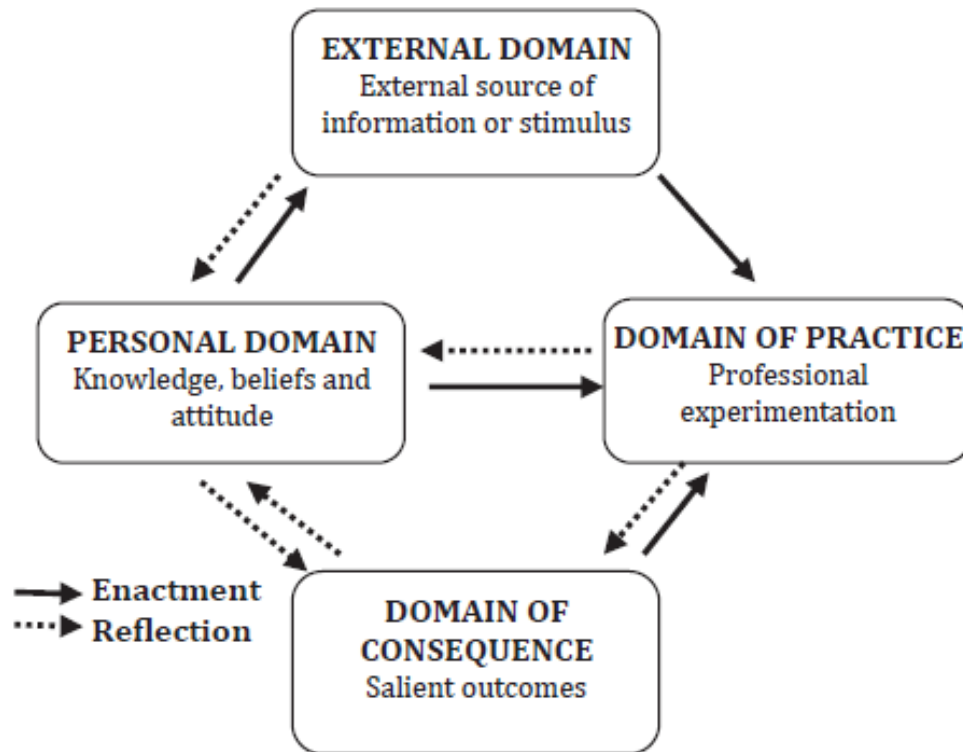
EXTERNAL DOMAIN
External source of information or stimulus

PERSONAL DOMAIN
Knowledge, beliefs and attitude

DOMAIN OF PRACTICE
Professional experimentation

DOMAIN OF CONSEQUENCE
Salient outcomes

Enactment
Reflection